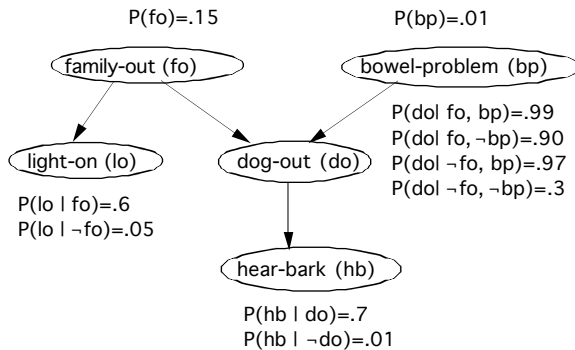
P(fo)=.15

P(bp)=.01

family-out (fo)

bowel-problem (bp)

P(do| fo, bp)=.99
P(do| fo, ¬bp)=.90
P(do| ¬fo, bp)=.97
P(do| ¬fo, ¬bp)=.3

light-on (lo)

dog-out (do)

P(lo | fo)=.6
P(lo | ¬fo)=.05

hear-bark (hb)

P(hb | do)=.7
P(hb | ¬do)=.01